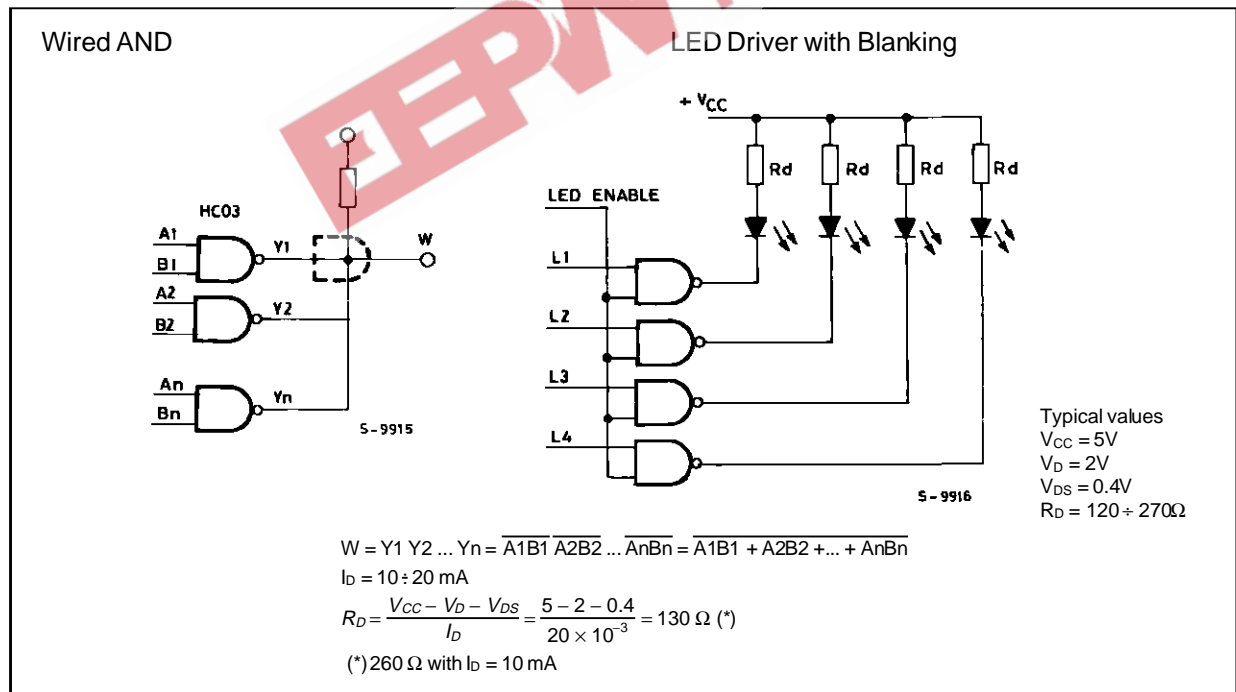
Wired AND

LED Driver with Blanking

HC03

A1

B1

Y1

W

A2

B2

Y2

An

Bn

Yn

S-9915

+ $V_{CC}$

Rd

Rd

Rd

Rd

LED ENABLE

L1

L2

L3

L4

S-9916

Typical values
$V_{CC} = 5V$
$V_D = 2V$
$V_{DS} = 0.4V$
$R_D = 120 \div 270\Omega$

$W = Y1\ Y2\ ...\ Yn = \overline{A1B1}\ \overline{A2B2}\ ...\ \overline{AnBn} = \overline{A1B1 + A2B2 + ... + AnBn}$

$I_D = 10 \div 20$ mA

$R_D = \frac{V_{CC} - V_D - V_{DS}}{I_D} = \frac{5 - 2 - 0.4}{20 \times 10^{-3}} = 130\ \Omega$ (*)

(*) 260 Ω with $I_D = 10$ mA